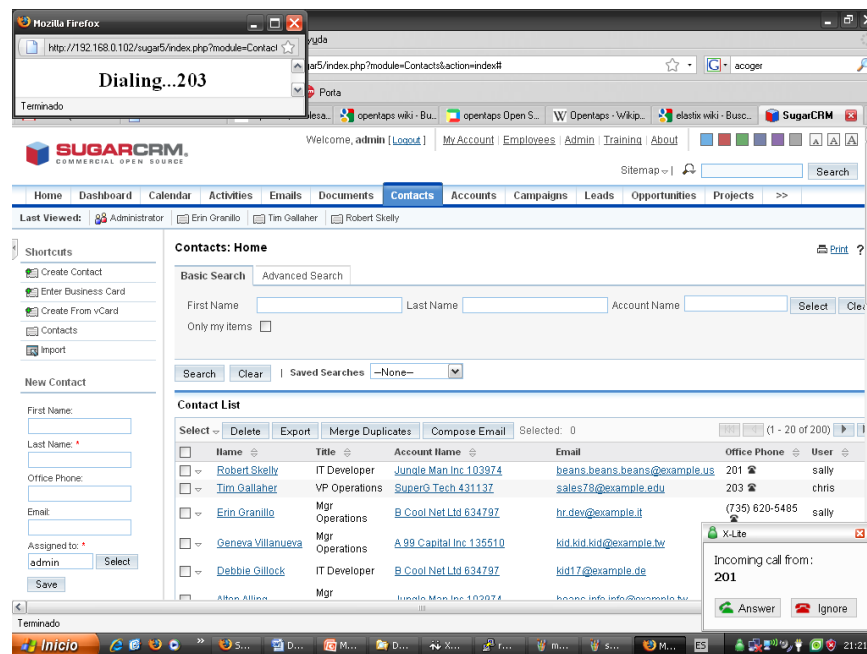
Mozilla Firefox

http://192.168.0.102/sugar5/index.php?module=Contact

Dialing...203

Terminado

yuda

ar5/index.php?module=Contacts&action=index#

acoger

Porta

lesa... opentaps wiki - Bu... opentaps Open S... Opentaps - Wikip... elastix wiki - Busc... SugarCRM

SUGARCRM. COMMERCIAL OPEN SOURCE

Welcome, admin [ Logout ] | My Account | Employees | Admin | Training | About

Sitemap | Search

Home | Dashboard | Calendar | Activities | Emails | Documents | Contacts | Accounts | Campaigns | Leads | Opportunities | Projects | >>

Last Viewed: Administrator | Erin Granillo | Tim Gallaher | Robert Skelly

Shortcuts
Create Contact
Enter Business Card
Create From vCard
Contacts
Import

New Contact
First Name:
Last Name: *
Office Phone:
Email:
Assigned to: *
admin Select
Save

Contacts: Home

Print ?

Basic Search | Advanced Search

First Name | Last Name | Account Name | Select | Clea

Only my items

Search | Clear | Saved Searches —None—

Contact List

Select | Delete | Export | Merge Duplicates | Compose Email | Selected: 0 | (1 - 20 of 200)

| | Name | Title | Account Name | Email | Office Phone | User |
|---|---|---|---|---|---|---|
| | Robert Skelly | IT Developer | Jungle Man Inc 103974 | beans.beans.beans@example.us | 201 | sally |
| | Tim Gallaher | VP Operations | SuperG Tech 431137 | sales78@example.edu | 203 | chris |
| | Erin Granillo | Mgr Operations | B Cool Net Ltd 634797 | hr.dev@example.it | (735) 620-5485 | sally |
| | Geneva Villanueva | Mgr Operations | A 99 Capital Inc 135510 | kid.kid.kid@example.tw | | |
| | Debbie Gillock | IT Developer | B Cool Net Ltd 634797 | kid17@example.de | | |
| | Alton Alling | Mgr | Jungle Man Inc 103974 | beans.info.info@example.tw | | |

X-Lite
Incoming call from:
201
Answer | Ignore

Terminado

Inicio | S... | D... | M... | D... | X... | r... | m... | s... | M... | ES | 21:2